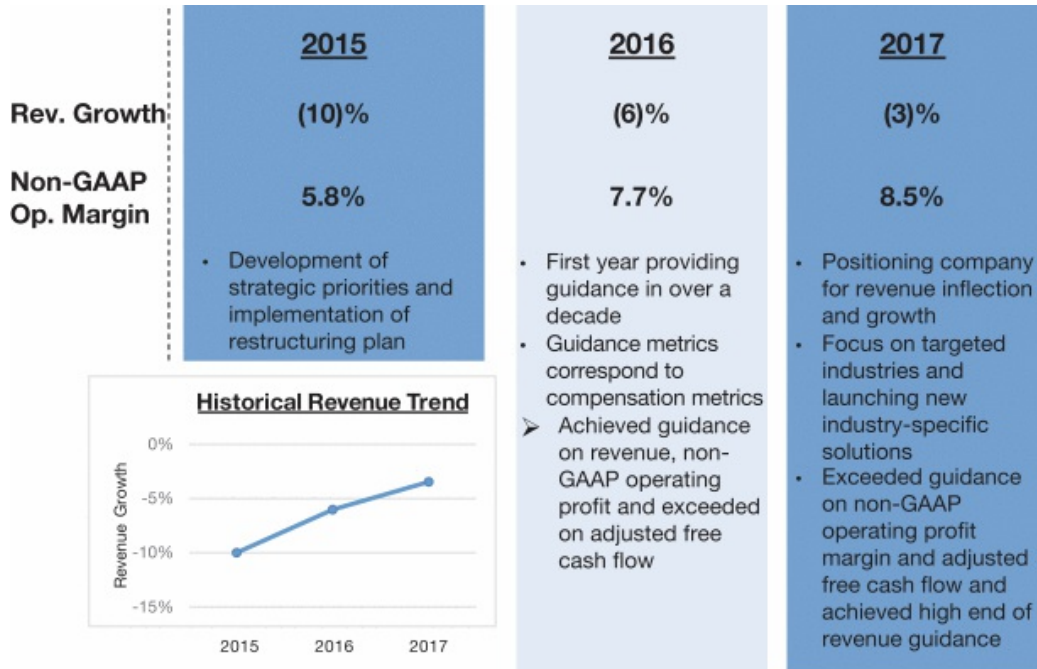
| | 2015 | 2016 | 2017 |
|---|---|---|---|
| Rev. Growth | (10)% | (6)% | (3)% |
| Non-GAAP Op. Margin | 5.8% | 7.7% | 8.5% |

• Development of strategic priorities and implementation of restructuring plan

Historical Revenue Trend

Revenue Growth

0%
-5%
-10%
-15%

2015 2016 2017

• First year providing guidance in over a decade
• Guidance metrics correspond to compensation metrics
➢ Achieved guidance on revenue, non-GAAP operating profit and exceeded on adjusted free cash flow

• Positioning company for revenue inflection and growth
• Focus on targeted industries and launching new industry-specific solutions
• Exceeded guidance on non-GAAP operating profit margin and adjusted free cash flow and achieved high end of revenue guidance